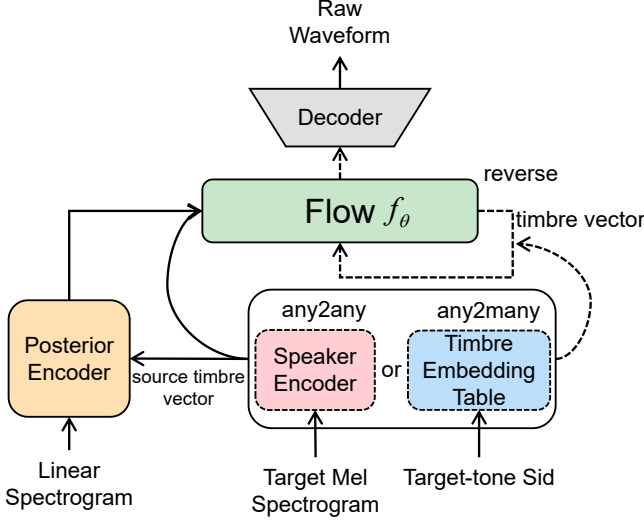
Raw Waveform

Decoder

reverse

Flow $f_\theta$

timbre vector

any2any

any2many

Posterior Encoder

Speaker Encoder

or

Timbre Embedding Table

source timbre vector

Linear Spectrogram

Target Mel Spectrogram

Target-tone Sid